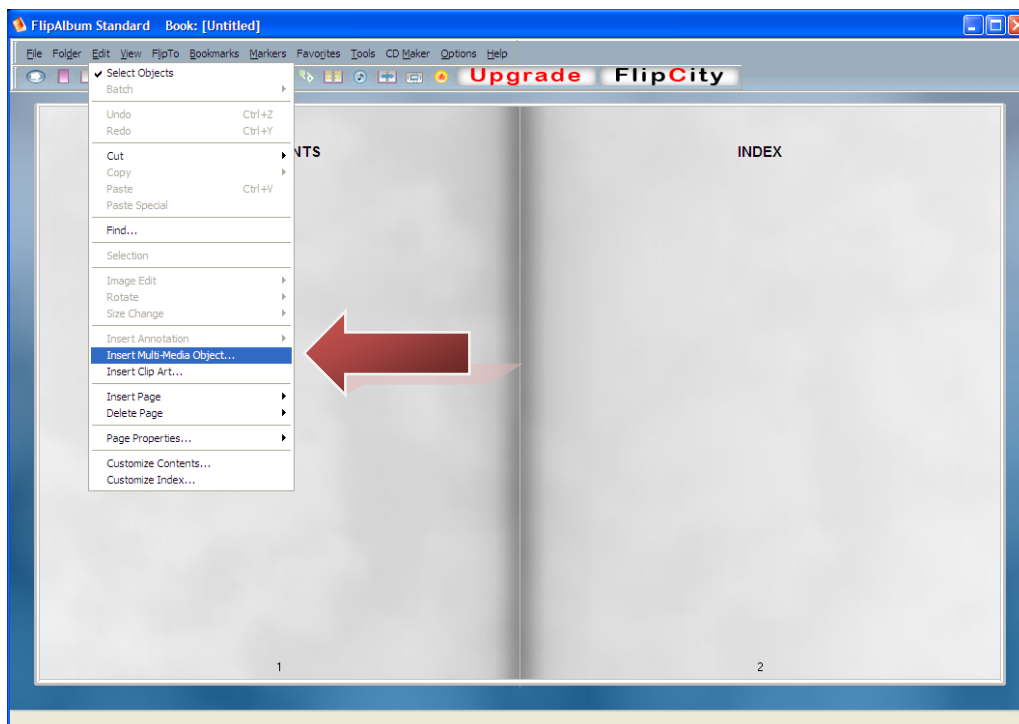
FlipAlbum Standard Book: [Untitled]

File Folder Edit View FlipTo Bookmarks Markers Favorites Tools CD Maker Options Help

Upgrade FlipCity

✔ Select Objects
Batch
Undo Ctrl+Z
Redo Ctrl+Y
Cut
Copy
Paste Ctrl+V
Paste Special
Find...
Selection
Image Edit
Rotate
Size Change
Insert Annotation
Insert Multi-Media Object...
Insert Clip Art...
Insert Page
Delete Page
Page Properties...
Customize Contents...
Customize Index...

NTS

INDEX

1

2